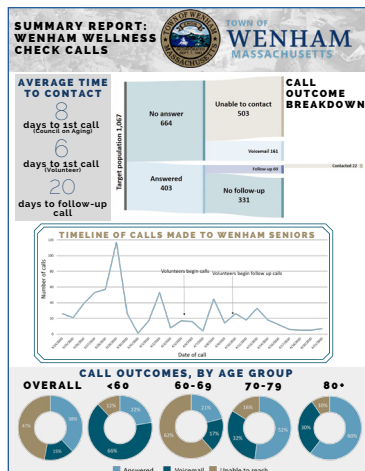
SUMMARY REPORT: WENHAM WELLNESS CHECK CALLS

TOWN OF WENHAM MASSACHUSETTS

TOWN OF WENHAM MASSACHUSETTS

AVERAGE TIME TO CONTACT

8 days to 1st call (Council on Aging)

6 days to 1st call (Volunteer)

20 days to follow-up call

CALL OUTCOME BREAKDOWN

Target population 1,067

No answer 664

Answered 403

Unable to contact 503

Voicemail 161

Follow-up 69

Contacted 22

No follow-up 331

TIMELINE OF CALLS MADE TO WENHAM SENIORS

Number of calls

Volunteers begin calls

Volunteers begin follow up calls

Date of call

CALL OUTCOMES, BY AGE GROUP

OVERALL

<60

60-69

70-79

80+

38%

15%

47%

23%

66%

11%

21%

17%

62%

16%

52%

32%

30%

60%

10%

Answered

Voicemail

Unable to reach